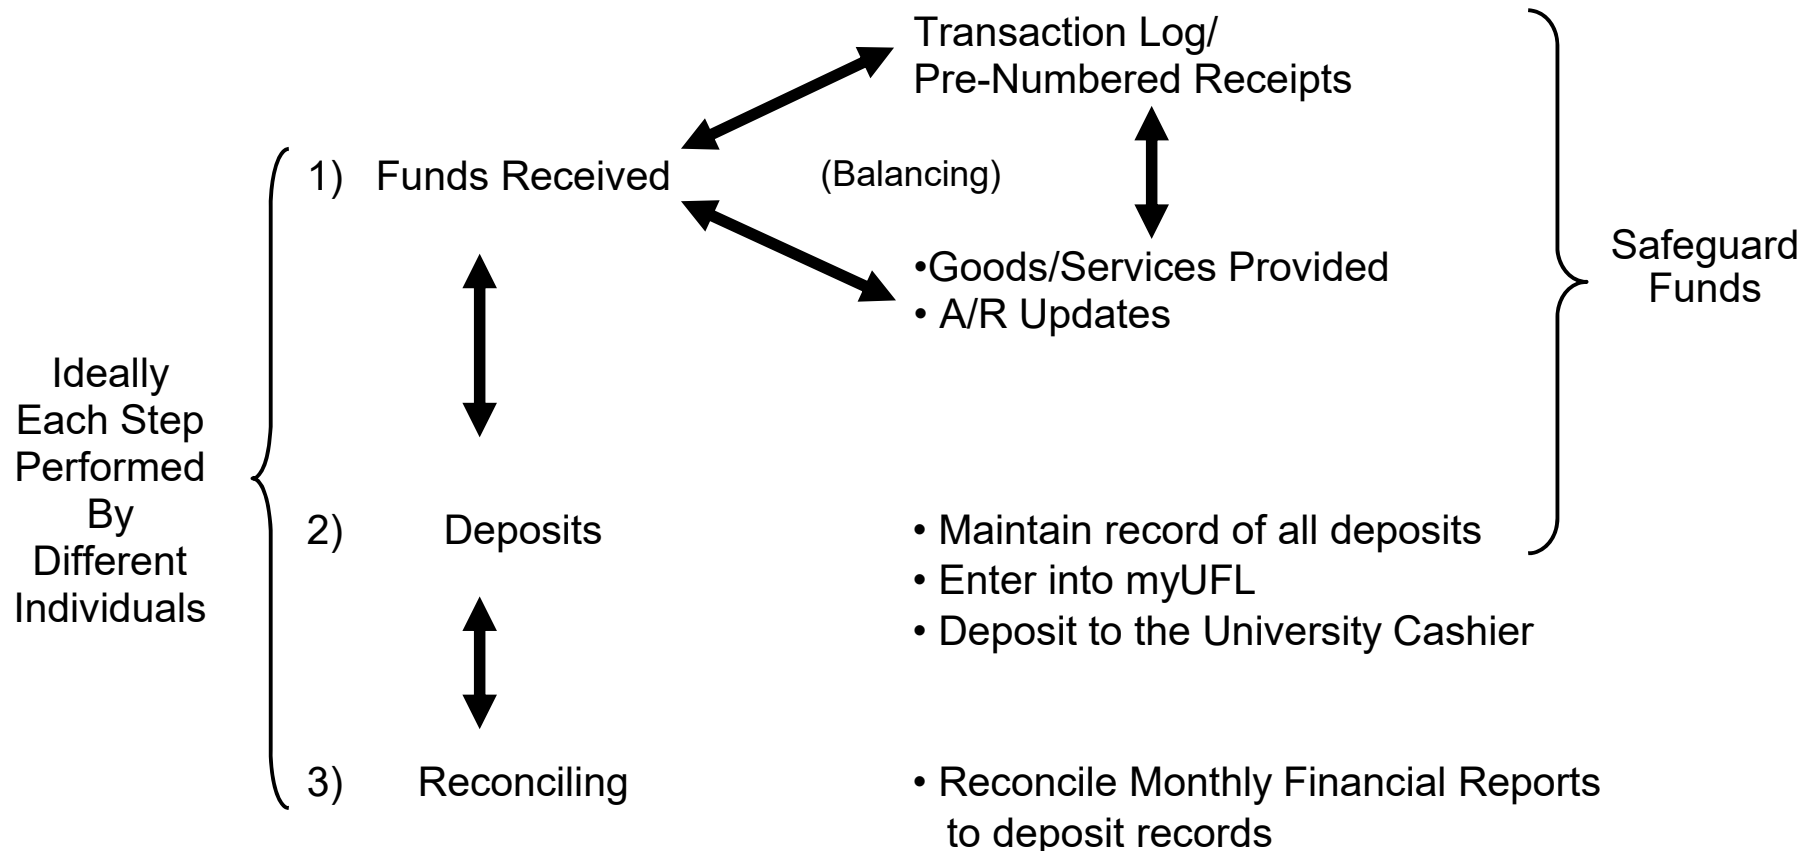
Transaction Log/
Pre-Numbered Receipts

1) Funds Received

(Balancing)

•Goods/Services Provided
• A/R Updates

Safeguard Funds

Ideally Each Step Performed By Different Individuals

2) Deposits

• Maintain record of all deposits
• Enter into myUFL
• Deposit to the University Cashier

3) Reconciling

• Reconcile Monthly Financial Reports to deposit records